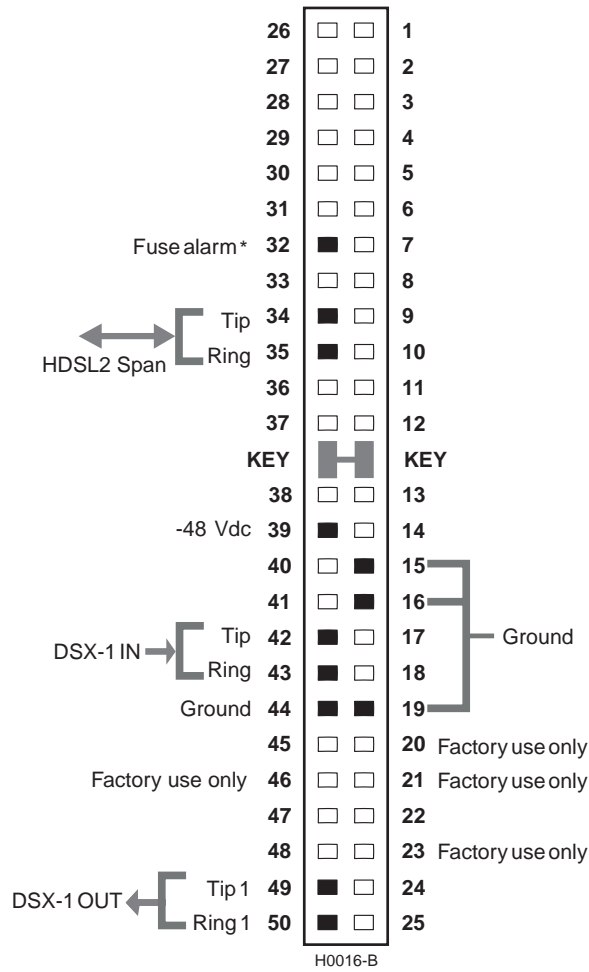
26 1
27 2
28 3
29 4
30 5
31 6
Fuse alarm * 32 7
33 8
Tip 34 9
HDSL2 Span
Ring 35 10
36 11
37 12
KEY KEY
38 13
-48 Vdc 39 14
40 15
41 16
Ground
DSX-1 IN
Tip 42 17
Ring 43 18
Ground 44 19
45 20 Factory use only
Factory use only 46 21 Factory use only
47 22
48 23 Factory use only
DSX-1 OUT
Tip 1 49 24
Ring 1 50 25
H0016-B